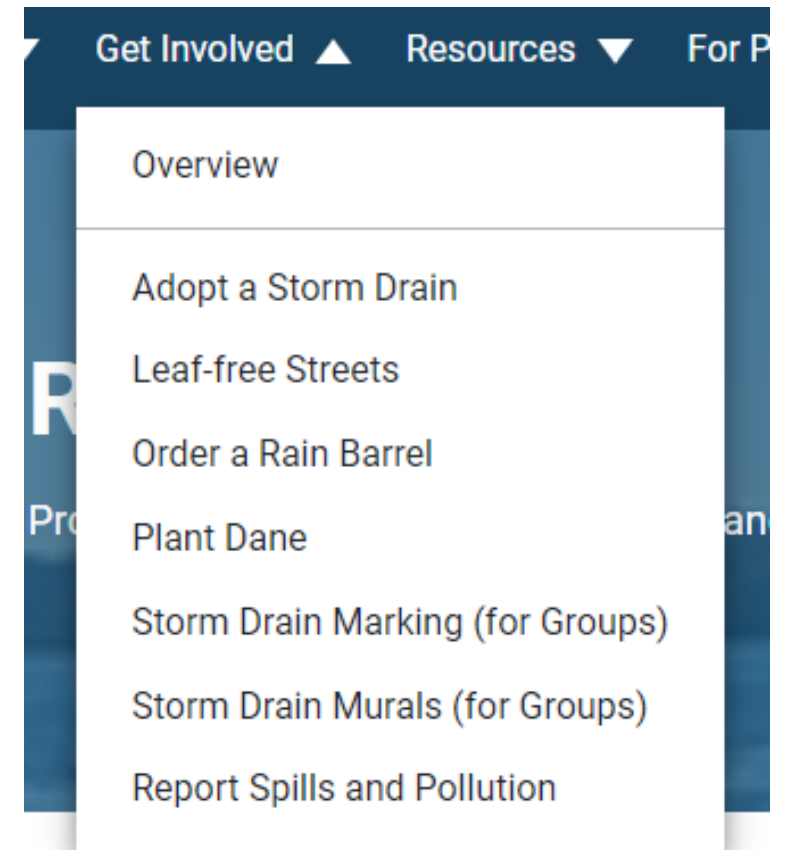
Get Involved ▲ Resources ▼ For P

Overview

Adopt a Storm Drain
Leaf-free Streets
Order a Rain Barrel
Plant Dane
Storm Drain Marking (for Groups)
Storm Drain Murals (for Groups)
Report Spills and Pollution

R

Pro

an